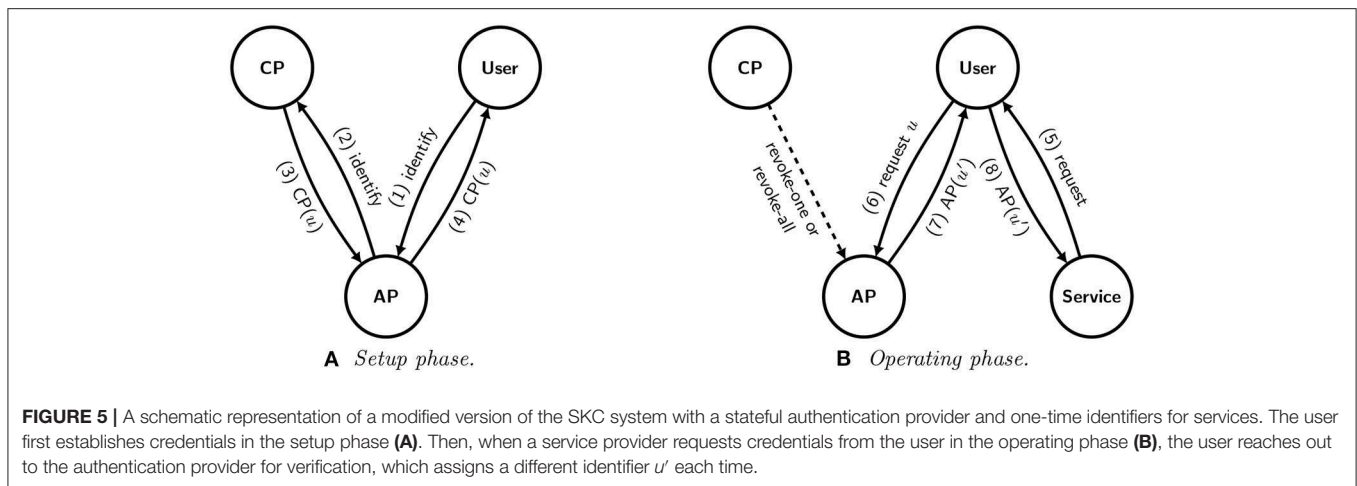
CP

User

(3) CP($u$)

(2) identify

(1) identify

(4) CP($u$)

AP

**A** *Setup phase.*

CP

User

revoke-one or revoke-all

(6) request $u$

(7) AP($u'$)

(8) AP($u'$)

(5) request

AP

Service

**B** *Operating phase.*

**FIGURE 5 |** A schematic representation of a modified version of the SKC system with a stateful authentication provider and one-time identifiers for services. The user first establishes credentials in the setup phase **(A)**. Then, when a service provider requests credentials from the user in the operating phase **(B)**, the user reaches out to the authentication provider for verification, which assigns a different identifier $u'$ each time.